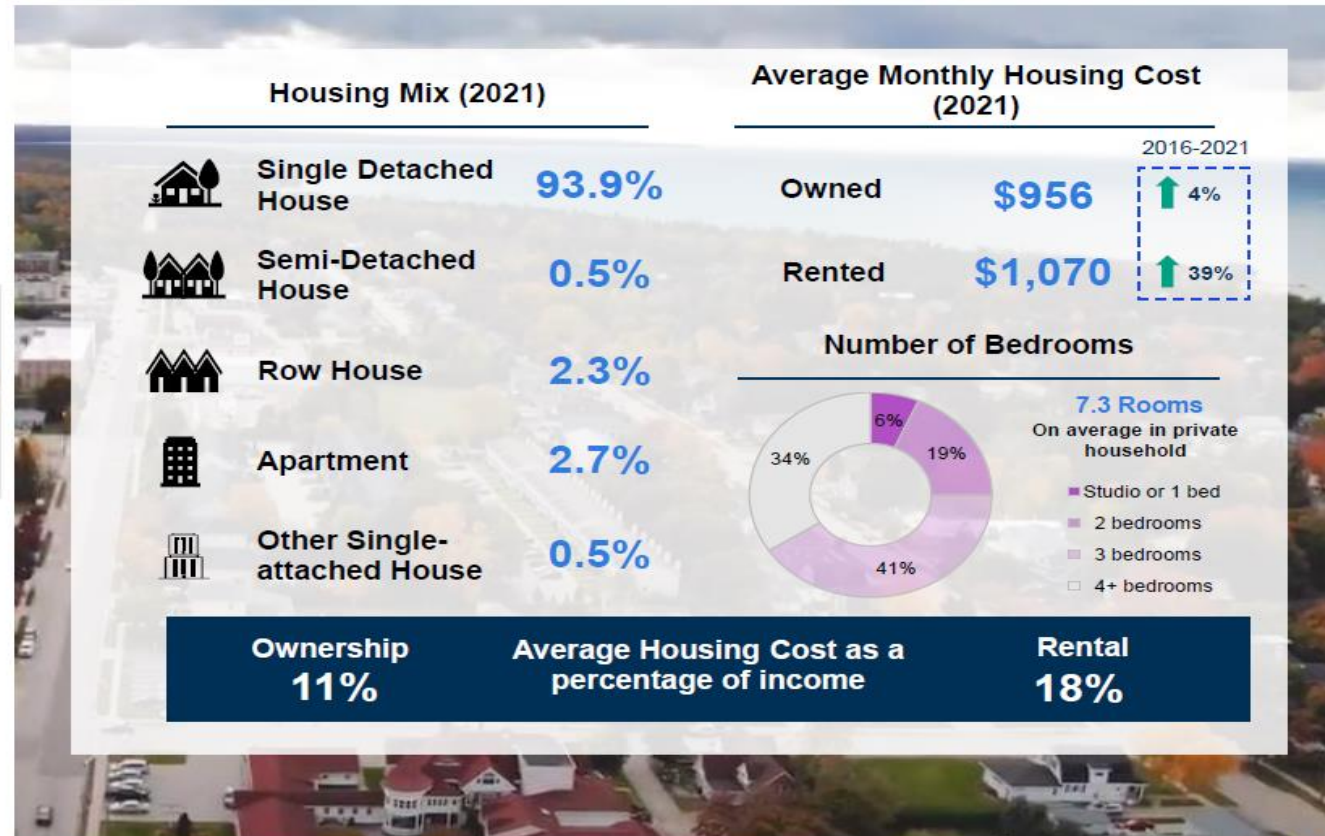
Housing Mix (2021)

Single Detached House 93.9%

Semi-Detached House 0.5%

Row House 2.3%

Apartment 2.7%

Other Single-attached House 0.5%

Average Monthly Housing Cost (2021)

2016-2021

Owned $956 4%

Rented $1,070 39%

Number of Bedrooms

6%
19%
41%
34%

7.3 Rooms
On average in private household

Studio or 1 bed
2 bedrooms
3 bedrooms
4+ bedrooms

Ownership
11%

Average Housing Cost as a percentage of income

Rental
18%